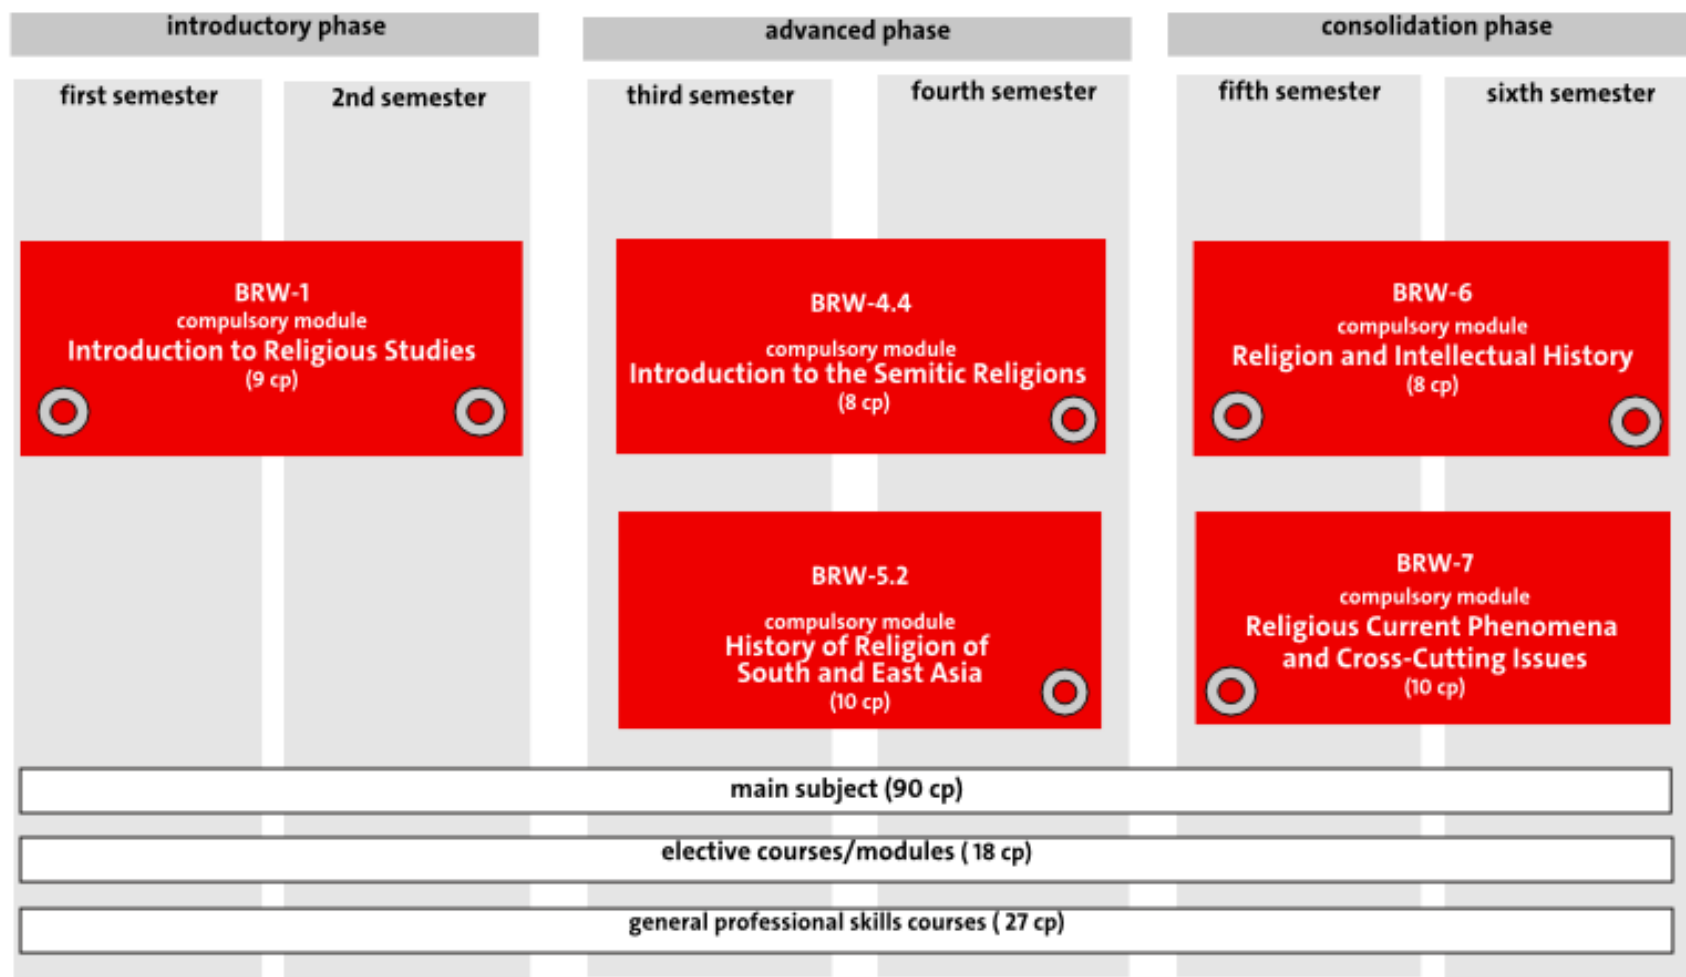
introductory phase

advanced phase

consolidation phase

first semester

2nd semester

third semester

fourth semester

fifth semester

sixth semester

BRW-1
compulsory module
Introduction to Religious Studies
(9 cp)

BRW-4.4
compulsory module
Introduction to the Semitic Religions
(8 cp)

BRW-6
compulsory module
Religion and Intellectual History
(8 cp)

BRW-5.2
compulsory module
History of Religion of South and East Asia
(10 cp)

BRW-7
compulsory module
Religious Current Phenomena and Cross-Cutting Issues
(10 cp)

main subject (90 cp)

elective courses/modules ( 18 cp)

general professional skills courses ( 27 cp)